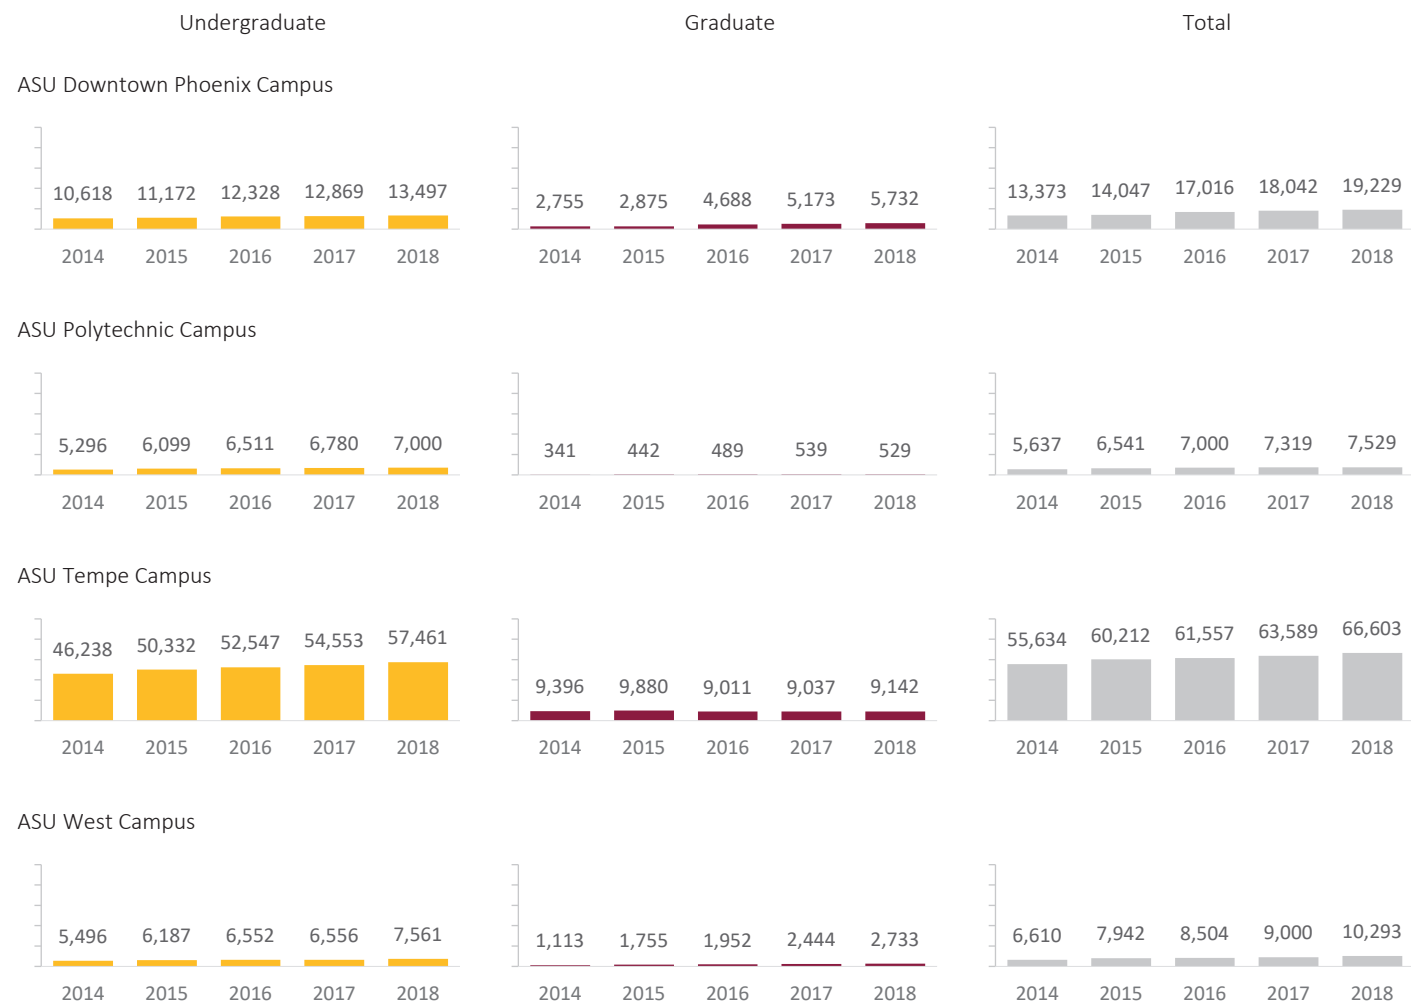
Undergraduate

Graduate

Total

ASU Downtown Phoenix Campus

10,618 11,172 12,328 12,869 13,497
2014 2015 2016 2017 2018

2,755 2,875 4,688 5,173 5,732
2014 2015 2016 2017 2018

13,373 14,047 17,016 18,042 19,229
2014 2015 2016 2017 2018

ASU Polytechnic Campus

5,296 6,099 6,511 6,780 7,000
2014 2015 2016 2017 2018

341 442 489 539 529
2014 2015 2016 2017 2018

5,637 6,541 7,000 7,319 7,529
2014 2015 2016 2017 2018

ASU Tempe Campus

46,238 50,332 52,547 54,553 57,461
2014 2015 2016 2017 2018

9,396 9,880 9,011 9,037 9,142
2014 2015 2016 2017 2018

55,634 60,212 61,557 63,589 66,603
2014 2015 2016 2017 2018

ASU West Campus

5,496 6,187 6,552 6,556 7,561
2014 2015 2016 2017 2018

1,113 1,755 1,952 2,444 2,733
2014 2015 2016 2017 2018

6,610 7,942 8,504 9,000 10,293
2014 2015 2016 2017 2018